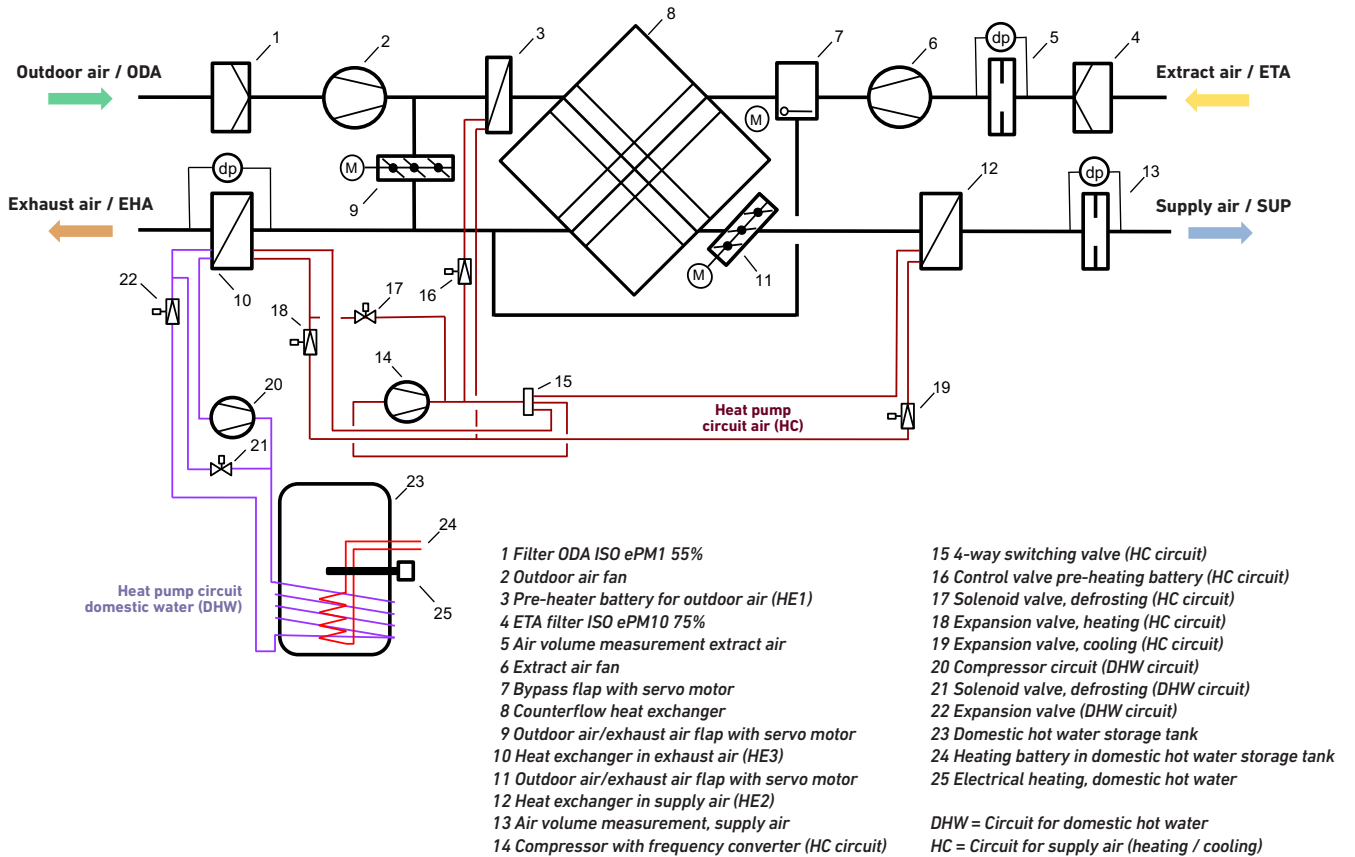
Outdoor air / ODA

Extract air / ETA

Exhaust air / EHA

Supply air / SUP

1 2 3 4 5 6 7 8 9 10 11 12 13 14 15 16 17 18 19 20 21 22 23 24 25

dp

M

Heat pump circuit air (HC)

Heat pump circuit domestic water (DHW)

1 Filter ODA ISO ePM1 55%
2 Outdoor air fan
3 Pre-heater battery for outdoor air (HE1)
4 ETA filter ISO ePM10 75%
5 Air volume measurement extract air
6 Extract air fan
7 Bypass flap with servo motor
8 Counterflow heat exchanger
9 Outdoor air/exhaust air flap with servo motor
10 Heat exchanger in exhaust air (HE3)
11 Outdoor air/exhaust air flap with servo motor
12 Heat exchanger in supply air (HE2)
13 Air volume measurement, supply air
14 Compressor with frequency converter (HC circuit)

15 4-way switching valve (HC circuit)
16 Control valve pre-heating battery (HC circuit)
17 Solenoid valve, defrosting (HC circuit)
18 Expansion valve, heating (HC circuit)
19 Expansion valve, cooling (HC circuit)
20 Compressor circuit (DHW circuit)
21 Solenoid valve, defrosting (DHW circuit)
22 Expansion valve (DHW circuit)
23 Domestic hot water storage tank
24 Heating battery in domestic hot water storage tank
25 Electrical heating, domestic hot water

DHW = Circuit for domestic hot water
HC = Circuit for supply air (heating / cooling)